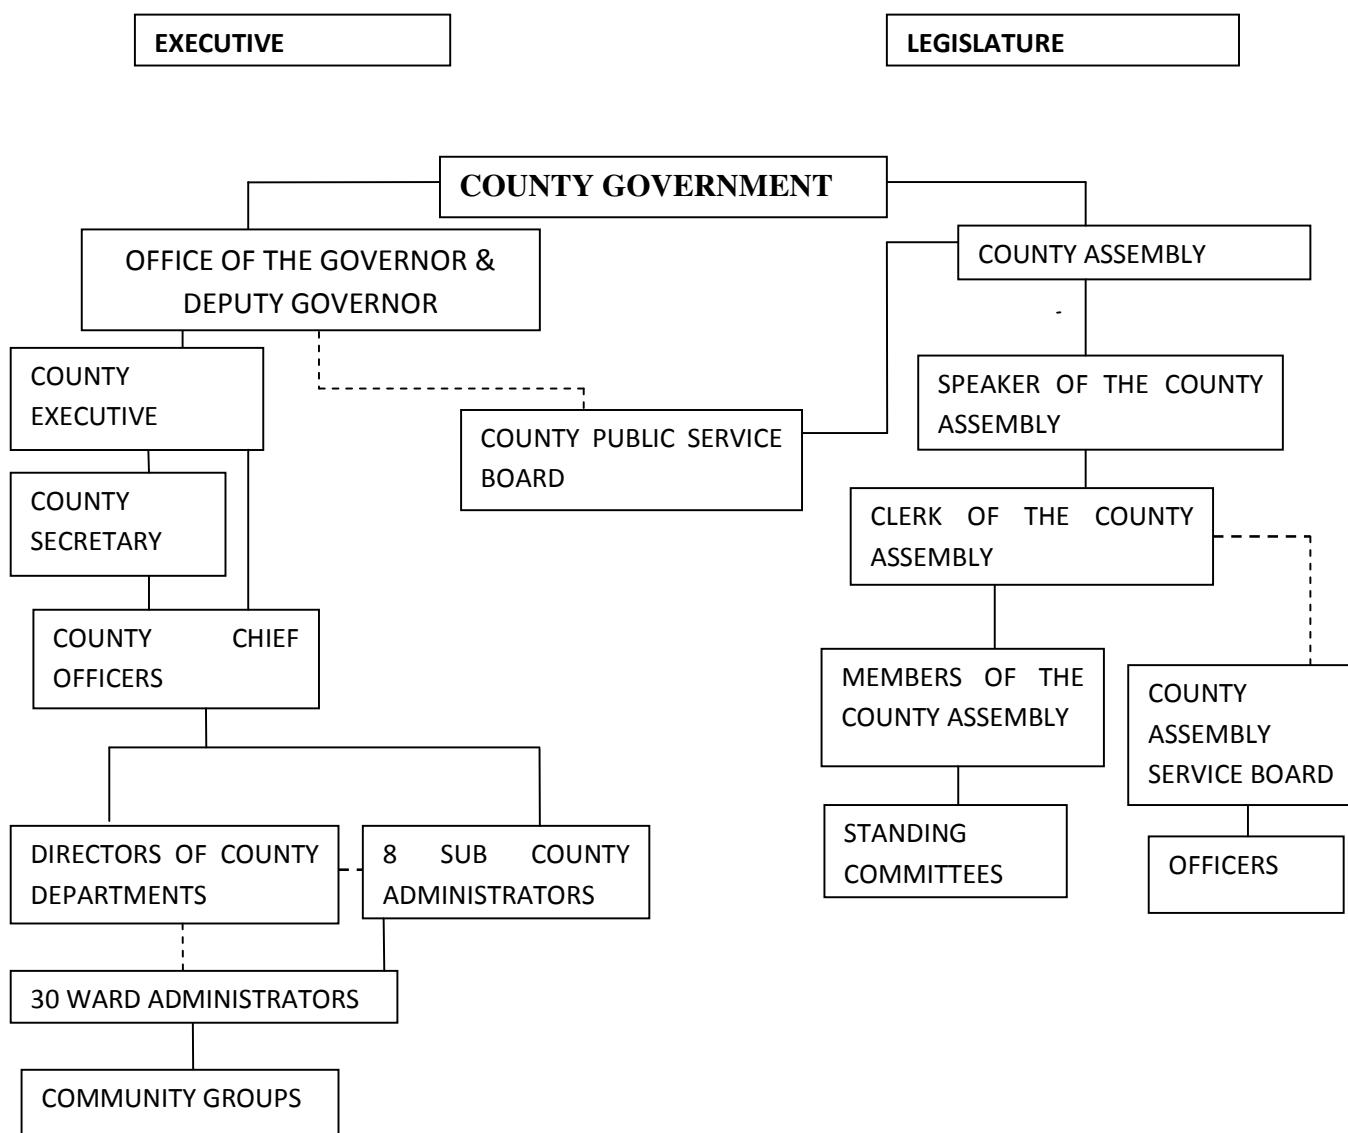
EXECUTIVE

LEGISLATURE

COUNTY GOVERNMENT

OFFICE OF THE GOVERNOR & DEPUTY GOVERNOR

COUNTY ASSEMBLY

COUNTY EXECUTIVE

COUNTY PUBLIC SERVICE BOARD

SPEAKER OF THE COUNTY ASSEMBLY

COUNTY SECRETARY

CLERK OF THE COUNTY ASSEMBLY

COUNTY CHIEF OFFICERS

MEMBERS OF THE COUNTY ASSEMBLY

COUNTY ASSEMBLY SERVICE BOARD

STANDING COMMITTEES

OFFICERS

DIRECTORS OF COUNTY DEPARTMENTS

8 SUB COUNTY ADMINISTRATORS

30 WARD ADMINISTRATORS

COMMUNITY GROUPS